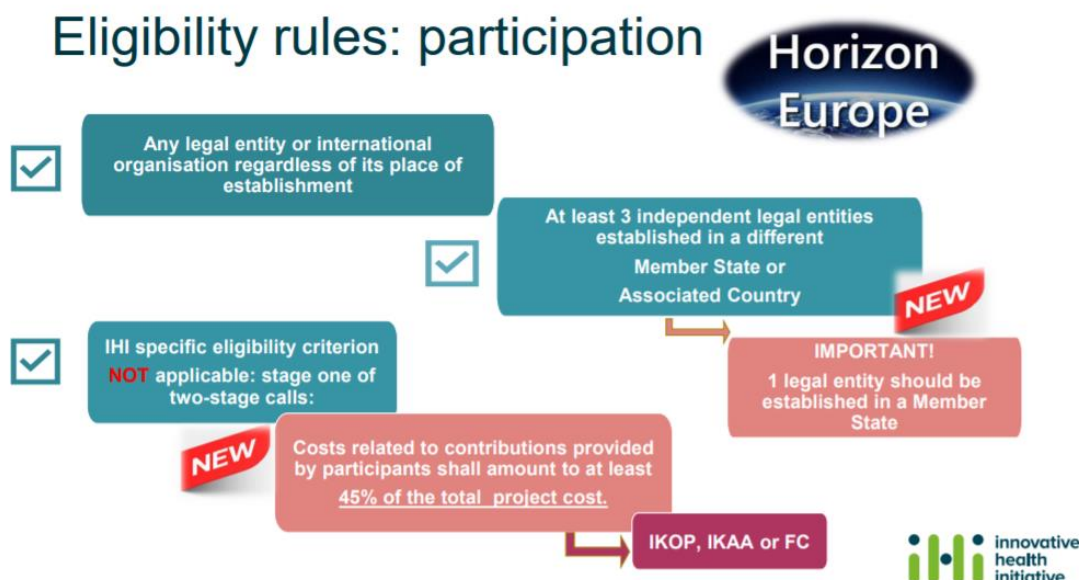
Eligibility rules: participation

Horizon Europe

Any legal entity or international organisation regardless of its place of establishment

At least 3 independent legal entities established in a different Member State or Associated Country

NEW

IMPORTANT!
1 legal entity should be established in a Member State

IHI specific eligibility criterion NOT applicable: stage one of two-stage calls:

NEW

Costs related to contributions provided by participants shall amount to at least 45% of the total project cost.

IKOP, IKAA or FC

ihi innovative health initiative